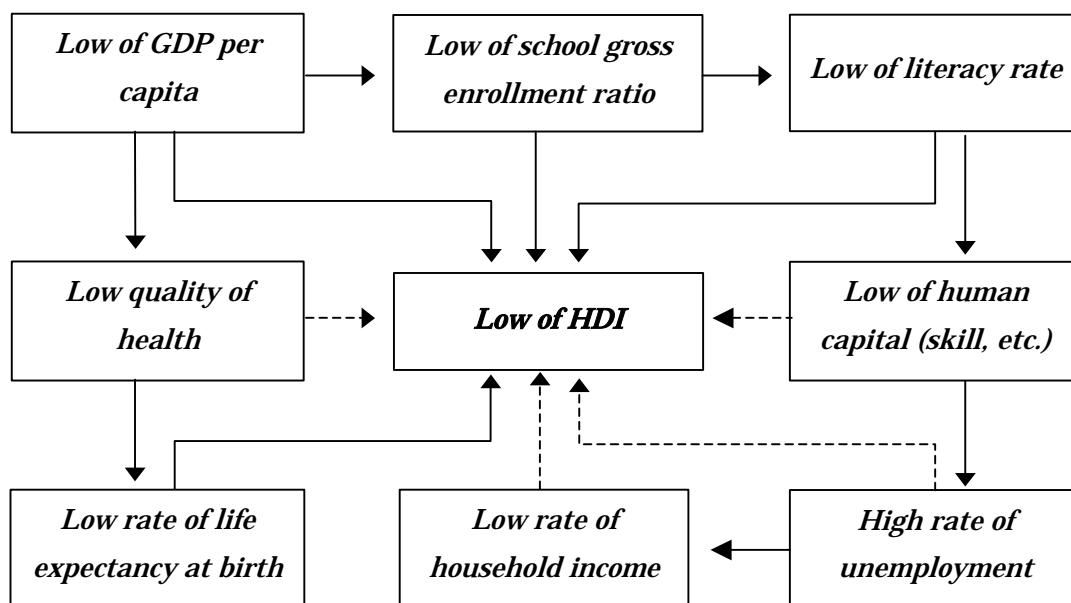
Low of GDP per capita

Low of school gross enrollment ratio

Low of literacy rate

Low quality of health

Low of HDI

Low of human capital (skill, etc.)

Low rate of life expectancy at birth

Low rate of household income

High rate of unemployment